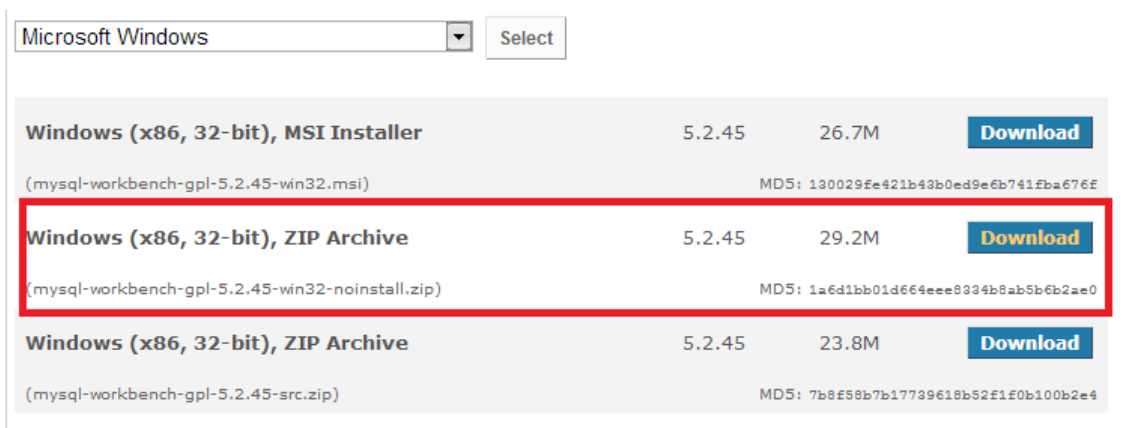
Microsoft Windows

Select

| Windows (x86, 32-bit), MSI Installer | 5.2.45 | 26.7M | Download |
|---|---|---|---|
| (mysql-workbench-gpl-5.2.45-win32.msi) | | MD5: 130029fe421b43b0ed9e6b741fba676f | |
| Windows (x86, 32-bit), ZIP Archive | 5.2.45 | 29.2M | Download |
| (mysql-workbench-gpl-5.2.45-win32-noinstall.zip) | | MD5: 1a6d1bb01d664eee8334b8ab5b6b2ae0 | |
| Windows (x86, 32-bit), ZIP Archive | 5.2.45 | 23.8M | Download |
| (mysql-workbench-gpl-5.2.45-src.zip) | | MD5: 7b8f58b7b17739618b52f1f0b100b2e4 | |